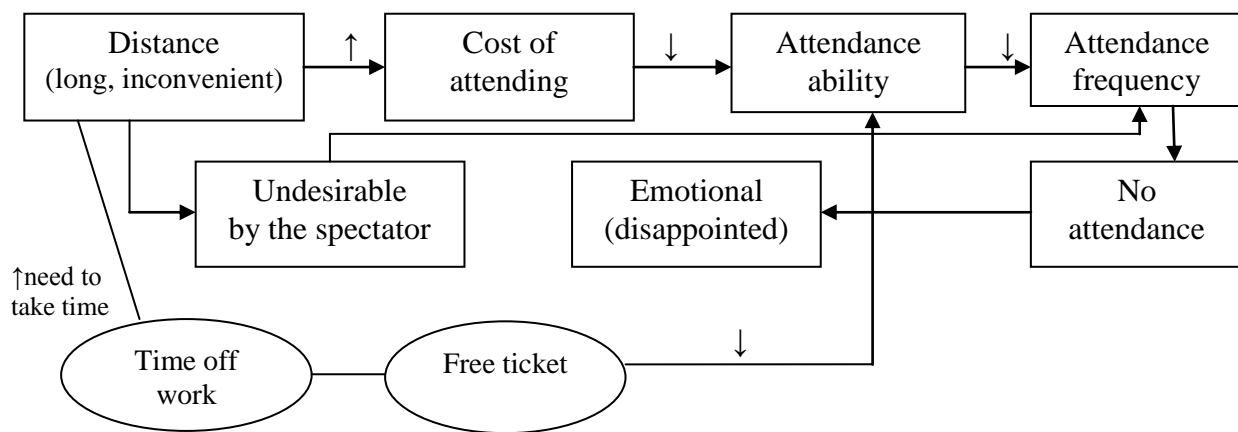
Distance (long, inconvenient)

↑

Cost of attending

↓

Attendance ability

↓

Attendance frequency

Undesirable by the spectator

Emotional (disappointed)

No attendance

↑need to take time

Time off work

Free ticket

↓